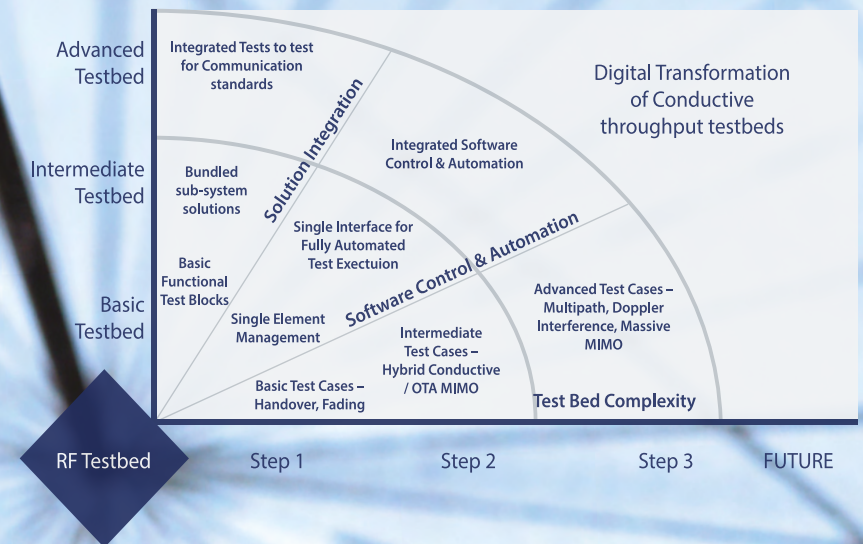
Advanced Testbed

Intermediate Testbed

Basic Testbed

Integrated Tests to test for Communication standards

Solution Integration

Digital Transformation of Conductive throughput testbeds

Integrated Software Control & Automation

Bundled sub-system solutions

Single Interface for Fully Automated Test Exectuion

Software Control & Automation

Basic Functional Test Blocks

Single Element Management

Intermediate Test Cases – Hybrid Conductive / OTA MIMO

Advanced Test Cases – Multipath, Doppler Interference, Massive MIMO

Basic Test Cases – Handover, Fading

Test Bed Complexity

RF Testbed

Step 1

Step 2

Step 3

FUTURE